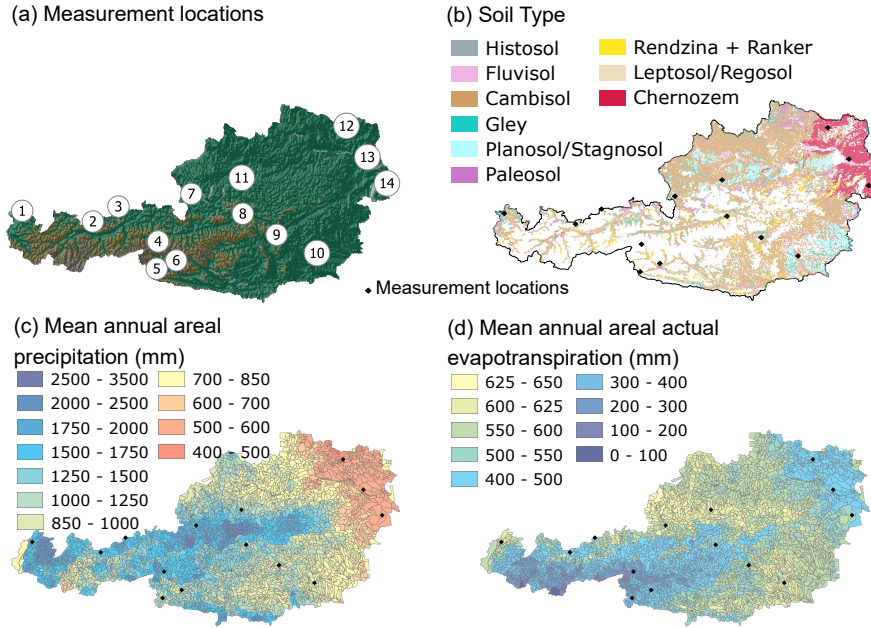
(a) Measurement locations

1
2
3
4
5
6
7
8
9
10
11
12
13
14

(b) Soil Type

Histosol
Fluvisol
Cambisol
Gley
Planosol/Stagnosol
Paleosol
Rendzina + Ranker
Leptosol/Regosol
Chernozem

◆ Measurement locations

(c) Mean annual areal precipitation (mm)

2500 - 3500
2000 - 2500
1750 - 2000
1500 - 1750
1250 - 1500
1000 - 1250
850 - 1000
700 - 850
600 - 700
500 - 600
400 - 500

(d) Mean annual areal actual evapotranspiration (mm)

625 - 650
600 - 625
550 - 600
500 - 550
400 - 500
300 - 400
200 - 300
100 - 200
0 - 100